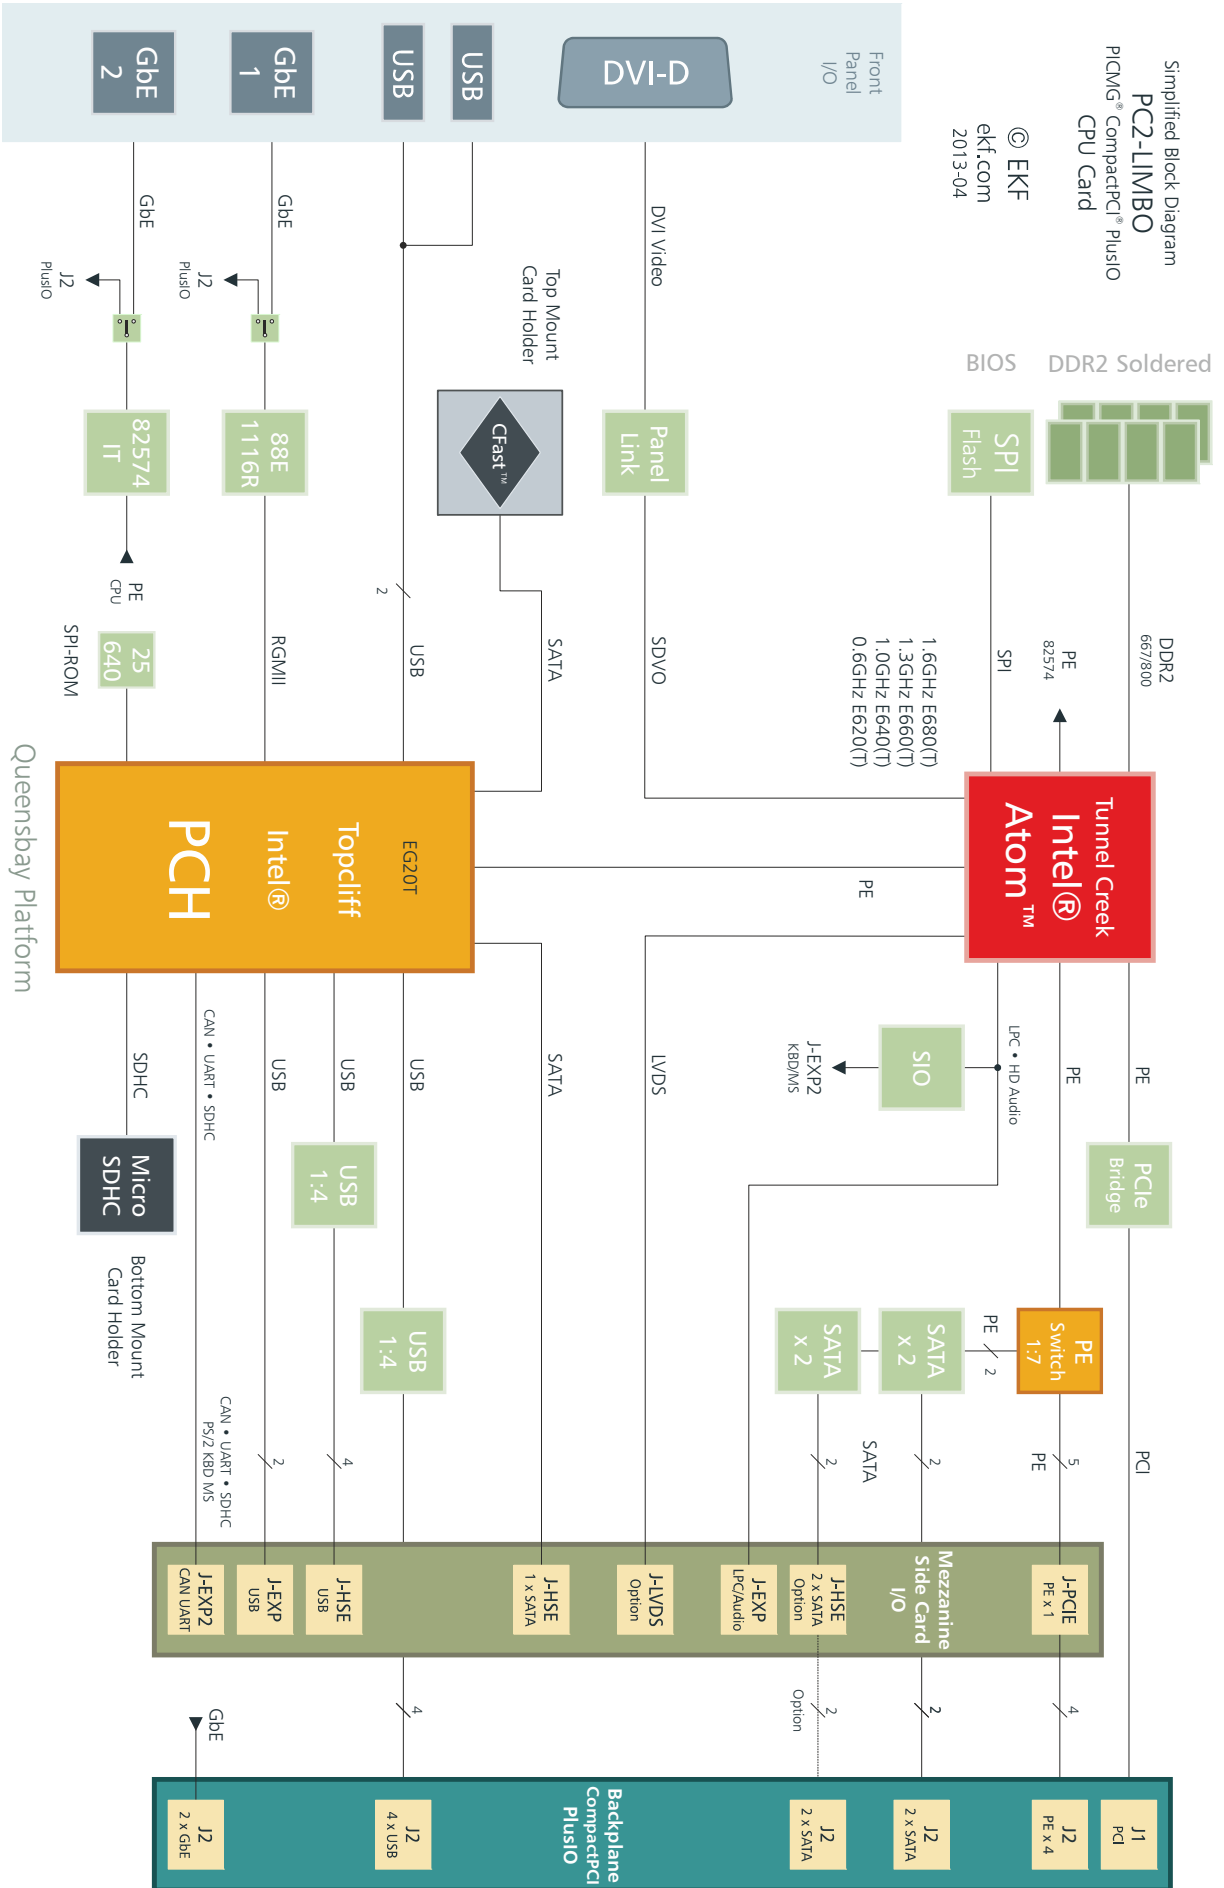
Simplified Block Diagram
PC2-LIMBO
PICMG® CompactPCI® PlusIO
CPU Card

© EKF
ekf.com
2013-04

Front Panel I/O

DVI-D

USB

USB

GbE 1

GbE 2

DDR2 Soldered

BIOS

SPI Flash

Panel Link

DVI Video

Top Mount Card Holder

CFast™

GbE

GbE

J2 PlusIO

J2 PlusIO

88E 1116R

82574 IT

PE CPU

25 640

SPI-ROM

DDR2 667/800

PE 82574

SPI

1.6GHz E680(T)
1.3GHz E660(T)
1.0GHz E640(T)
0.6GHz E620(T)

SDVO

SATA

USB

2

RGMII

Tunnel Creek
Intel®
Atom™

PE

EG20T
Topcliff
Intel®
PCH

Queensbay Platform

LPC • HD Audio

SIO

J-EXP2 KBD/MS

PE

PE

PCIe Bridge

LVDS

SATA

USB

USB

USB

CAN • UART • SDHC

SDHC

Micro SDHC

Bottom Mount Card Holder

USB 1:4

USB 1:4

PE Switch 1:7

PE 2

SATA x 2

SATA x 2

SATA

PE

PCI

5

2

2

4

2

CAN • UART • SDHC PS/2 KBD MS

Mezzanine Side Card I/O

J-PCIE PE x 1

J-HSE 2 x SATA Option

J-EXP LPC/Audio

J-LVDS Option

J-HSE 1 x SATA

J-HSE USB

J-EXP USB

J-EXP2 CAN UART

4

2

Option 2

4

GbE

Backplane CompactPCI PlusIO

J1 PCI

J2 PE x 4

J2 2 x SATA

J2 2 x SATA

J2 4 x USB

J2 2 x GbE